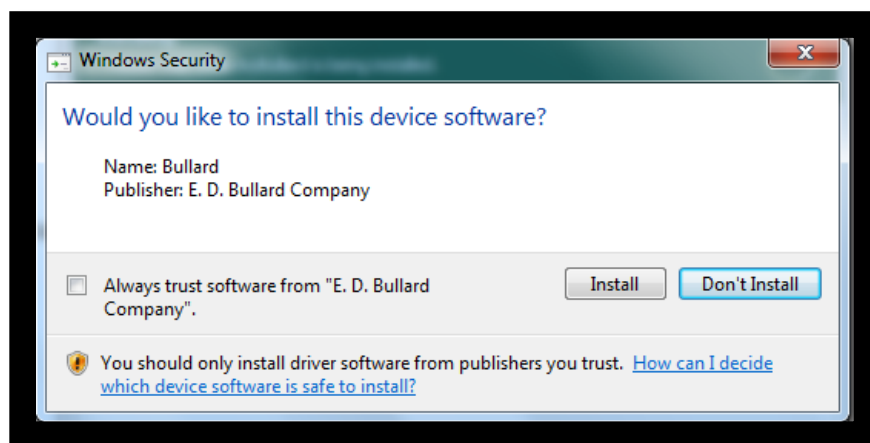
Windows Security

Would you like to install this device software?

Name: Bullard
Publisher: E. D. Bullard Company

Always trust software from "E. D. Bullard Company".

Install

Don't Install

You should only install driver software from publishers you trust. How can I decide which device software is safe to install?